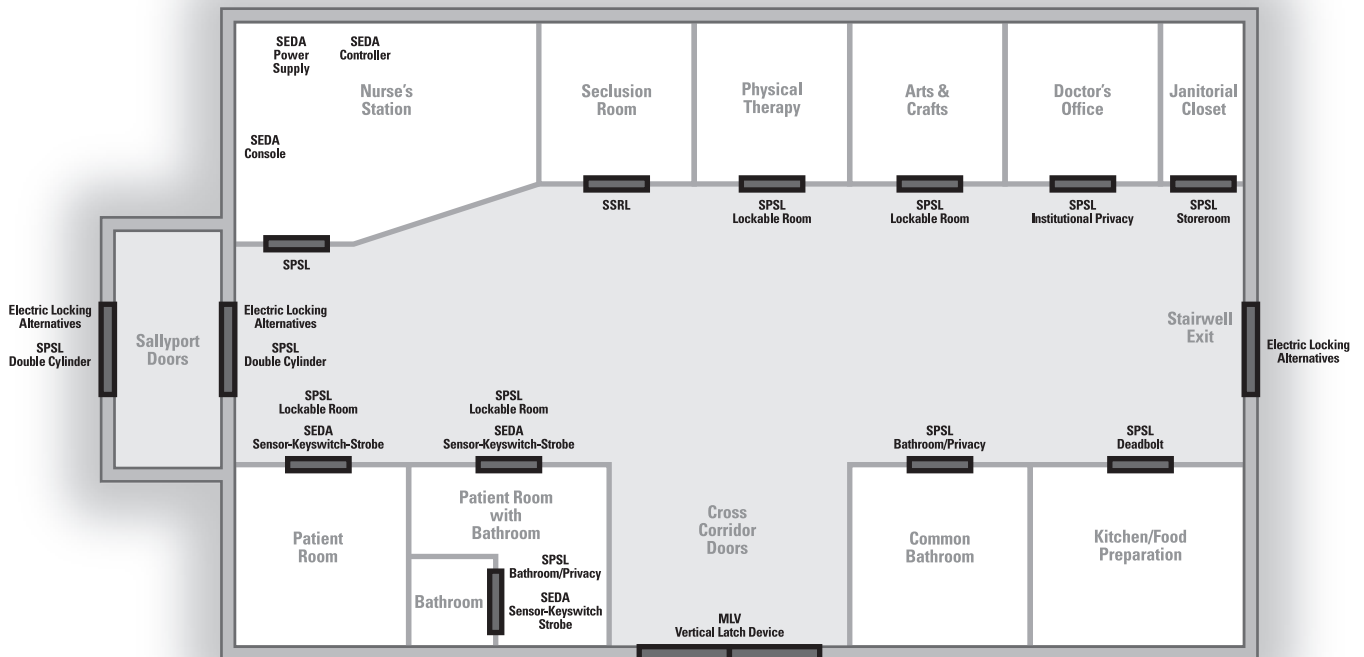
SEDA Power Supply

SEDA Controller

Nurse's Station

SEDA Console

Seclusion Room

Physical Therapy

Arts & Crafts

Doctor's Office

Janitorial Closet

SSRL

SPSL Lockable Room

SPSL Lockable Room

SPSL Institutional Privacy

SPSL Storeroom

SPSL

Electric Locking Alternatives

SPSL Double Cylinder

Sallyport Doors

Electric Locking Alternatives

SPSL Double Cylinder

Stairwell Exit

Electric Locking Alternatives

SPSL Lockable Room

SEDA Sensor-Keyswitch-Strobe

SPSL Lockable Room

SEDA Sensor-Keyswitch-Strobe

SPSL Bathroom/Privacy

SPSL Deadbolt

Patient Room

Patient Room with Bathroom

Bathroom

SPSL Bathroom/Privacy

SEDA Sensor-Keyswitch Strobe

Cross Corridor Doors

Common Bathroom

Kitchen/Food Preparation

MLV Vertical Latch Device